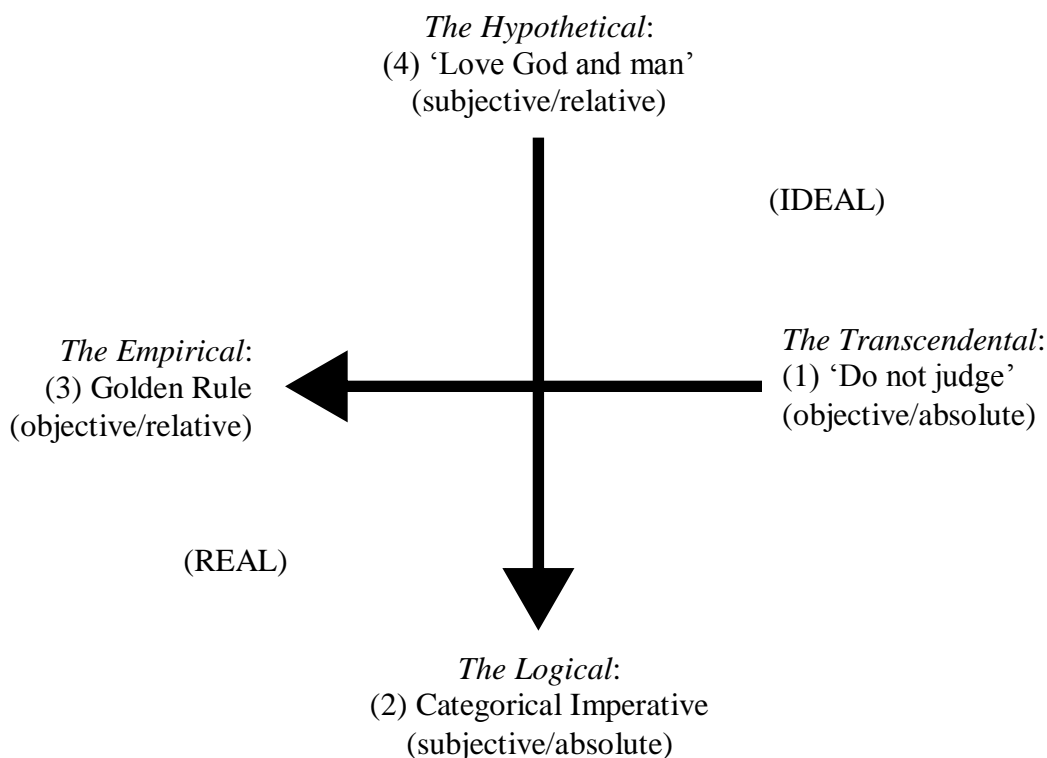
*The Hypothetical*:
(4) ‘Love God and man’
(subjective/relative)

(IDEAL)

*The Empirical*:
(3) Golden Rule
(objective/relative)

*The Transcendental*:
(1) ‘Do not judge’
(objective/absolute)

(REAL)

*The Logical*:
(2) Categorical Imperative
(subjective/absolute)